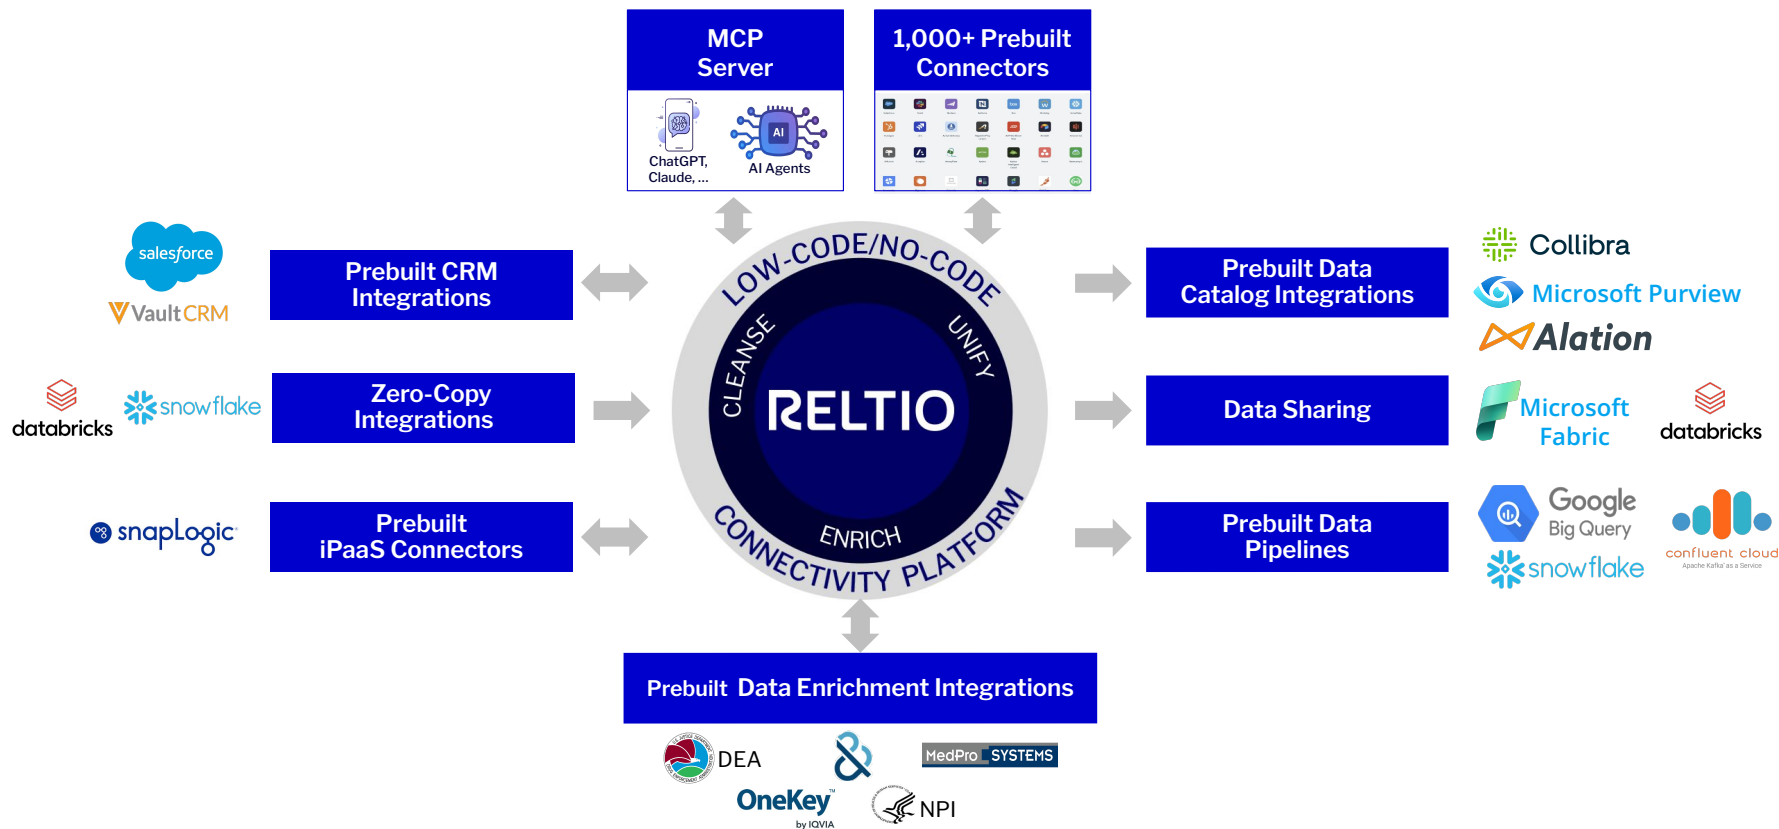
MCP Server

ChatGPT, Claude, ...

AI

AI Agents

1,000+ Prebuilt Connectors

salesforce

VaultCRM

Prebuilt CRM Integrations

databricks

snowflake

Zero-Copy Integrations

snapLogic

Prebuilt iPaaS Connectors

LOW-CODE/NO-CODE

CLEANSE

UNIFY

RELTIO

ENRICH

CONNECTIVITY PLATFORM

Prebuilt Data Catalog Integrations

Collibra

Microsoft Purview

Alation

Data Sharing

Microsoft Fabric

databricks

Prebuilt Data Pipelines

Google Big Query

snowflake

confluent cloud

Apache Kafka as a Service

Prebuilt Data Enrichment Integrations

DEA

MedPro SYSTEMS

OneKey by IQVIA

NPI